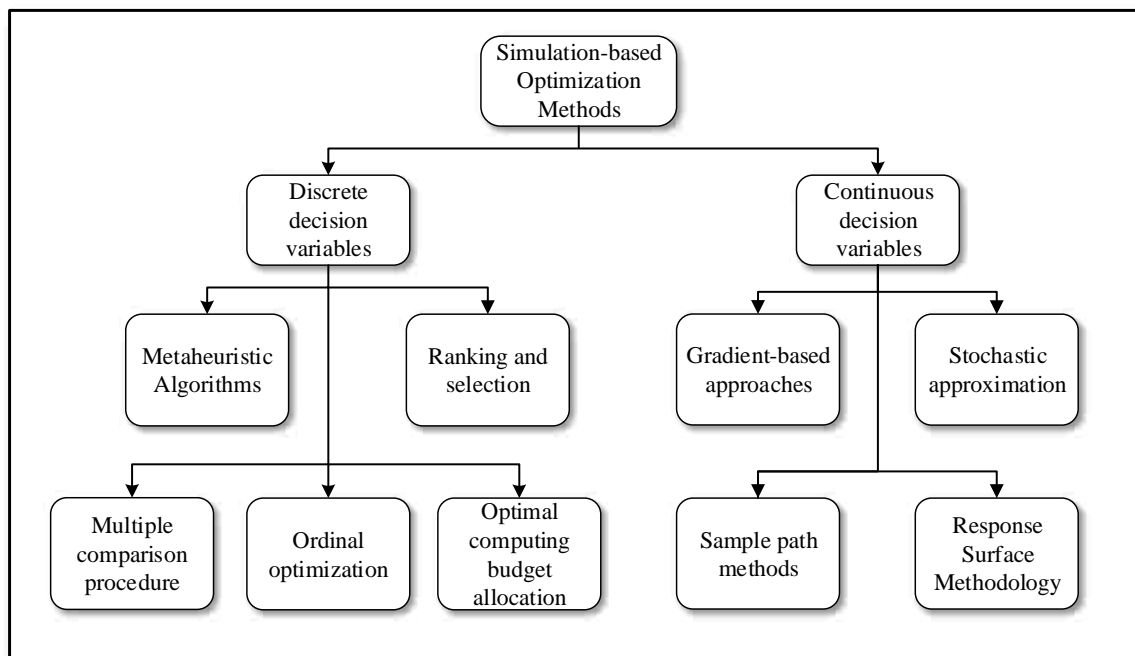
Simulation-based Optimization Methods

Discrete decision variables

Continuous decision variables

Metaheuristic Algorithms

Ranking and selection

Gradient-based approaches

Stochastic approximation

Multiple comparison procedure

Ordinal optimization

Optimal computing budget allocation

Sample path methods

Response Surface Methodology